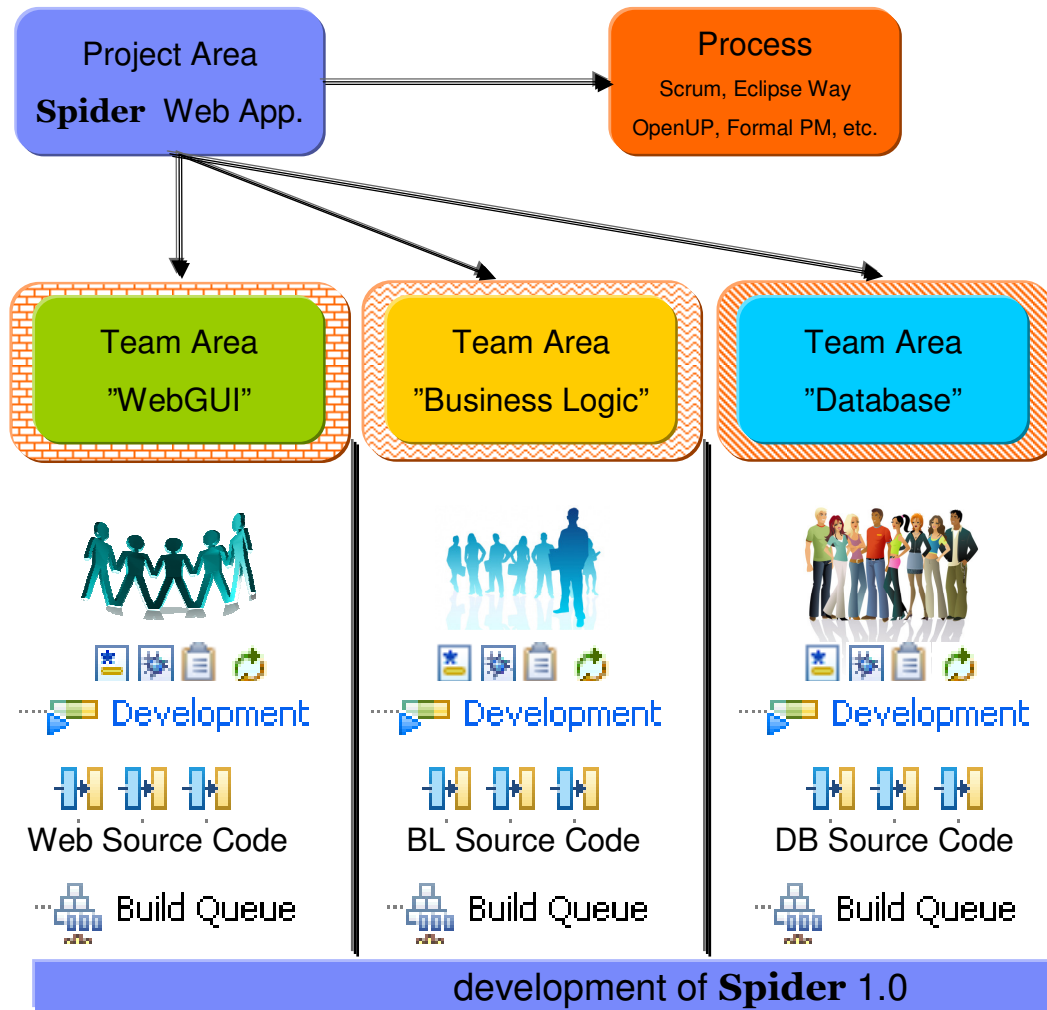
Project Area
**Spider** Web App.

Process
Scrum, Eclipse Way
OpenUP, Formal PM, etc.

Team Area
”WebGUI”

Team Area
”Business Logic”

Team Area
”Database”

Development

Web Source Code

Build Queue

Development

BL Source Code

Build Queue

Development

DB Source Code

Build Queue

development of **Spider** 1.0